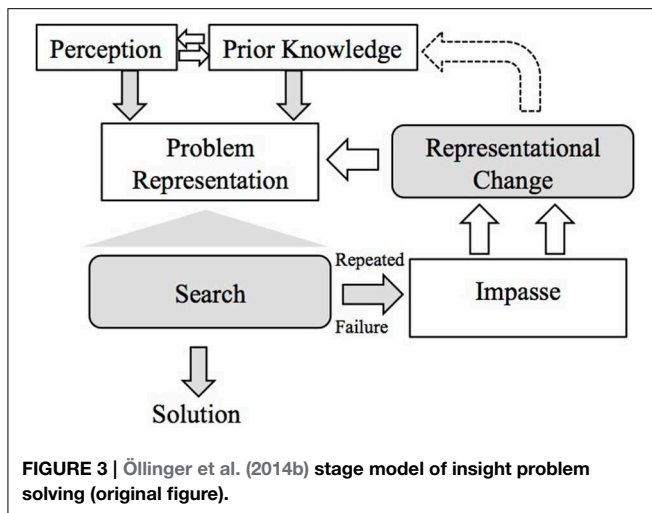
Perception

Prior Knowledge

Problem Representation

Representational Change

Repeated

Search

Impasse

Failure

Solution

FIGURE 3 | Öllinger et al. (2014b) stage model of insight problem solving (original figure).